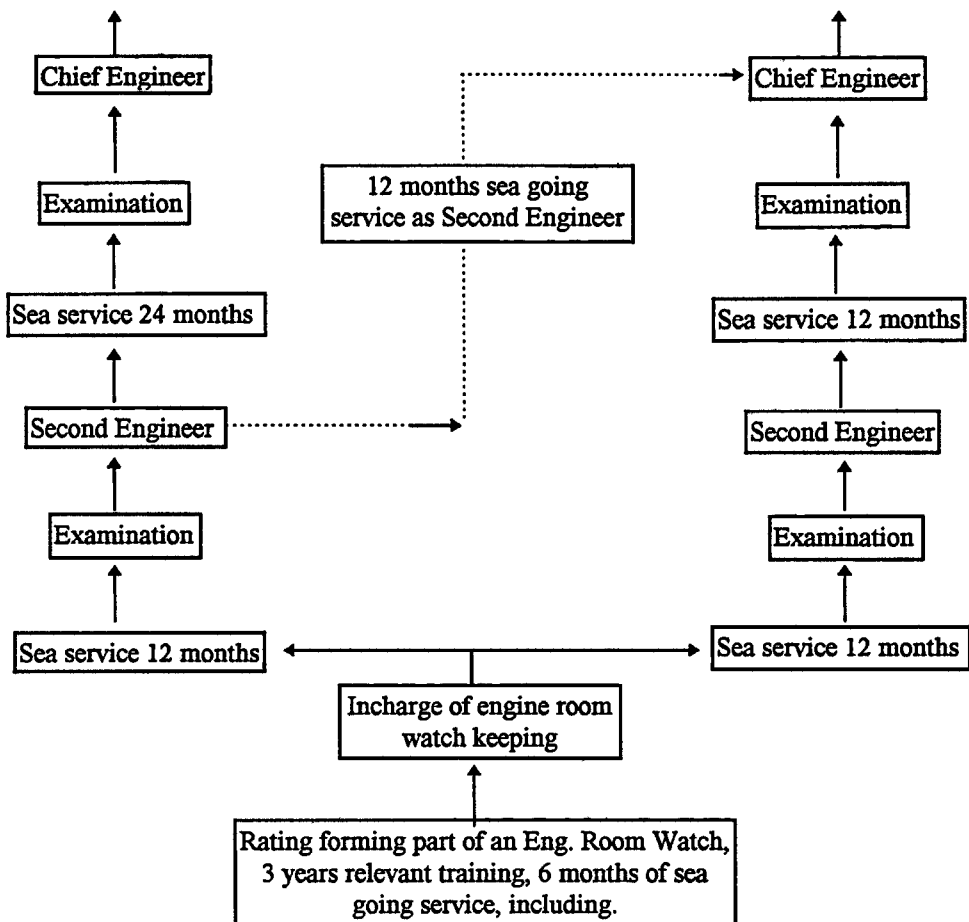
Chief Engineer

Examination

Sea service 24 months

Second Engineer

Examination

Sea service 12 months

12 months sea going service as Second Engineer

Chief Engineer

Examination

Sea service 12 months

Second Engineer

Examination

Sea service 12 months

Incharge of engine room watch keeping

Rating forming part of an Eng. Room Watch, 3 years relevant training, 6 months of sea going service, including.